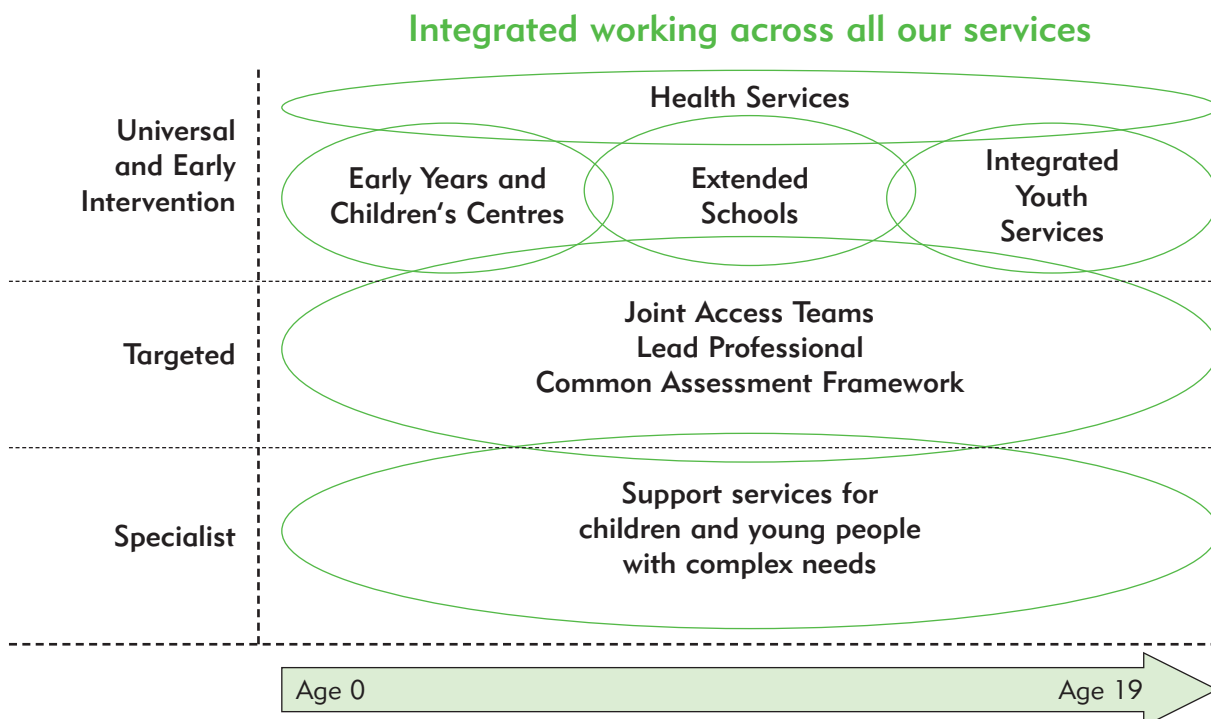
Integrated working across all our services

Universal and Early Intervention

Health Services

Early Years and Children's Centres

Extended Schools

Integrated Youth Services

Targeted

Joint Access Teams
Lead Professional
Common Assessment Framework

Specialist

Support services for children and young people with complex needs

Age 0

Age 19